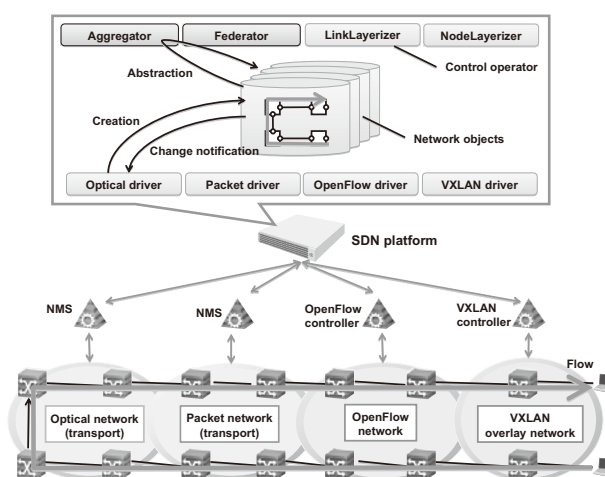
Aggregator
Federator
LinkLayerizer
NodeLayerizer
Abstraction
Control operator
Creation
Network objects
Change notification
Optical driver
Packet driver
OpenFlow driver
VXLAN driver
SDN platform
NMS
NMS
OpenFlow controller
VXLAN controller
Flow
Optical network (transport)
Packet network (transport)
OpenFlow network
VXLAN overlay network